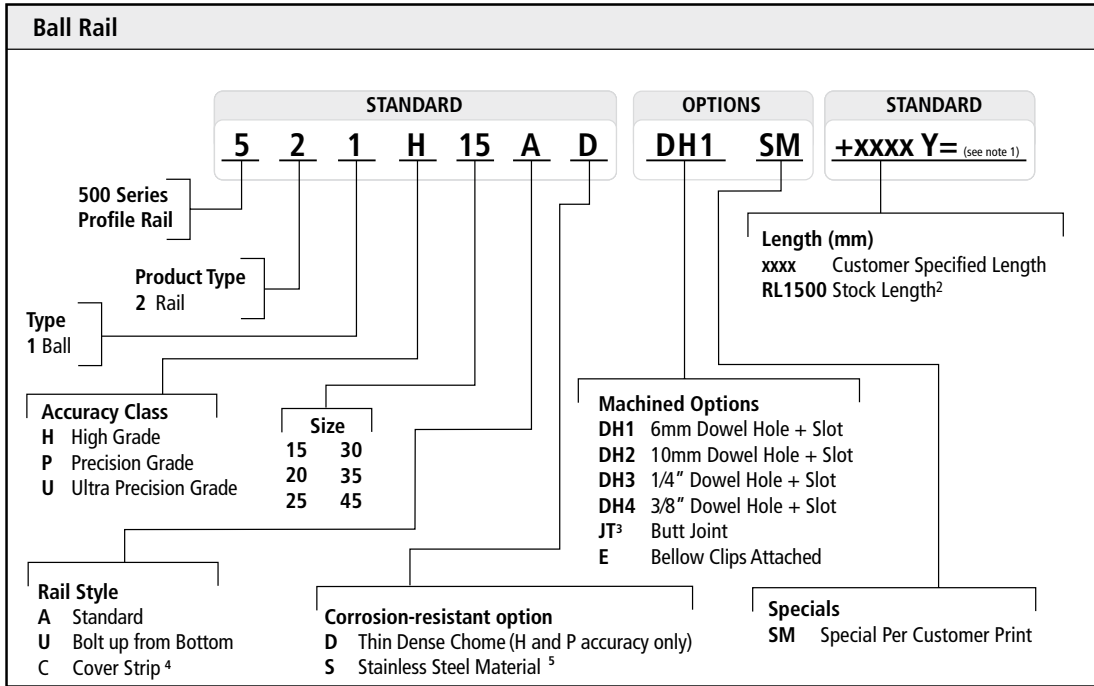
Ball Rail

STANDARD

5 2 1 H 15 A D

OPTIONS

DH1 SM

STANDARD

+xxxx Y= (see note 1)

500 Series Profile Rail

Product Type
2 Rail

Type
1 Ball

Length (mm)
xxxx Customer Specified Length
RL1500 Stock Length$^2$

Accuracy Class
H High Grade
P Precision Grade
U Ultra Precision Grade

Size

| 15 | 30 |
|---|---|
| 20 | 35 |
| 25 | 45 |

Machined Options
DH1 6mm Dowel Hole + Slot
DH2 10mm Dowel Hole + Slot
DH3 1/4" Dowel Hole + Slot
DH4 3/8" Dowel Hole + Slot
JT$^3$ Butt Joint
E Bellow Clips Attached

Rail Style
A Standard
U Bolt up from Bottom
C Cover Strip $^4$

Corrosion-resistant option
D Thin Dense Chome (H and P accuracy only)
S Stainless Steel Material $^5$

Specials
SM Special Per Customer Print